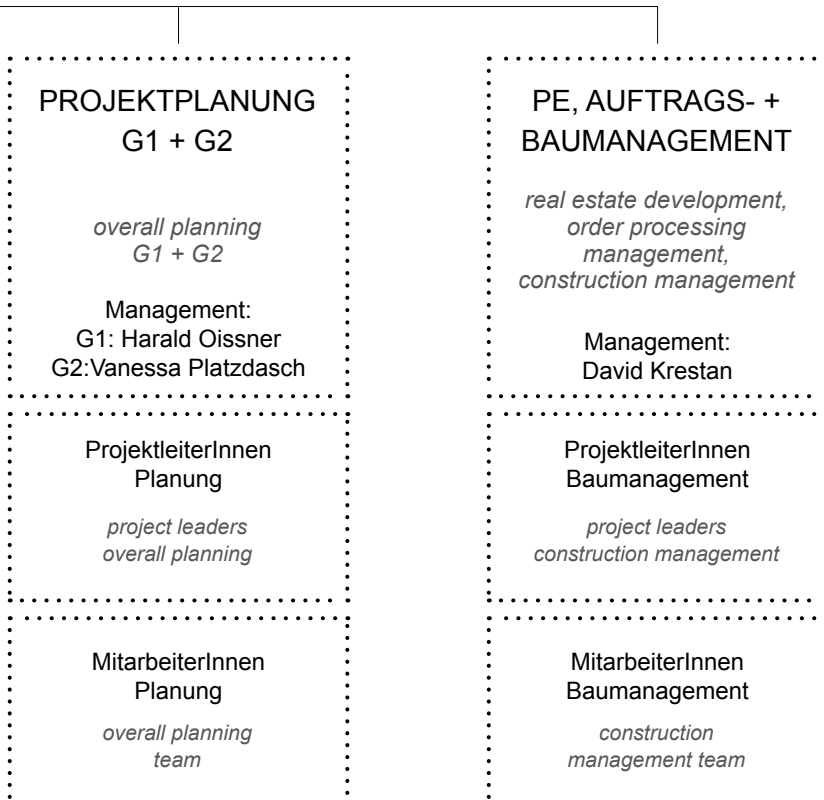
PROJEKTPLANUNG
G1 + G2

overall planning
G1 + G2

Management:
G1: Harald Oissner
G2:Vanessa Platzdasch

ProjektleiterInnen
Planung

project leaders
overall planning

MitarbeiterInnen
Planung

overall planning
team

PE, AUFTRAGS- +
BAUMANAGEMENT

real estate development,
order processing
management,
construction management

Management:
David Krestan

ProjektleiterInnen
Baumanagement

project leaders
construction management

MitarbeiterInnen
Baumanagement

construction
management team